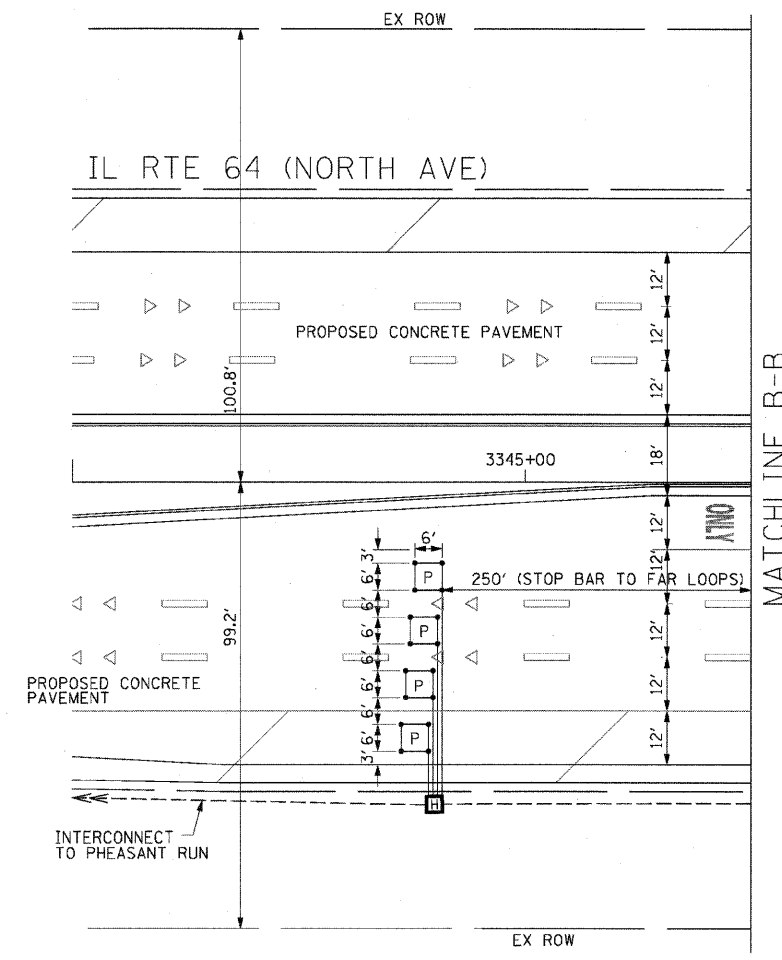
EX ROW

IL RTE 64 (NORTH AVE)

12'

PROPOSED CONCRETE PAVEMENT

12'

100.8'

12'

3345+00

18'

12'

ONLY

6'

3'

6'

6'

6'

6'

6'

6'

6'

3'

P

P

P

P

12'

250' (STOP BAR TO FAR LOOPS)

99.2'

12'

PROPOSED CONCRETE PAVEMENT

12'

12'

H

INTERCONNECT TO PHEASANT RUN

MATCHLINE B-B

EX ROW